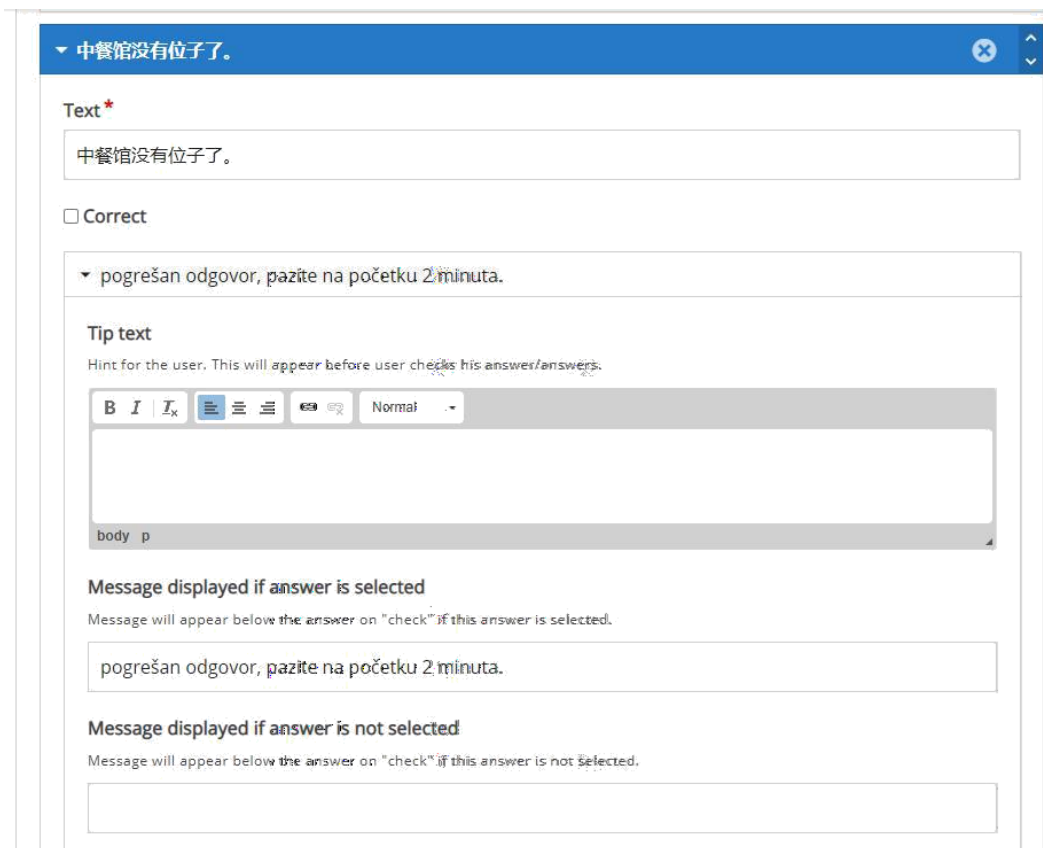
▾ 中餐馆没有位子了。

Text *

中餐馆没有位子了。

☐ Correct

▾ pogrešan odgovor, pazite na početku 2 minuta.

Tip text

Hint for the user. This will appear before user checks his answer/answers.

B I $I_x$ Normal

body p

Message displayed if answer is selected

Message will appear below the answer on "check" if this answer is selected.

pogrešan odgovor, pazite na početku 2 minuta.

Message displayed if answer is not selected

Message will appear below the answer on "check" if this answer is not selected.